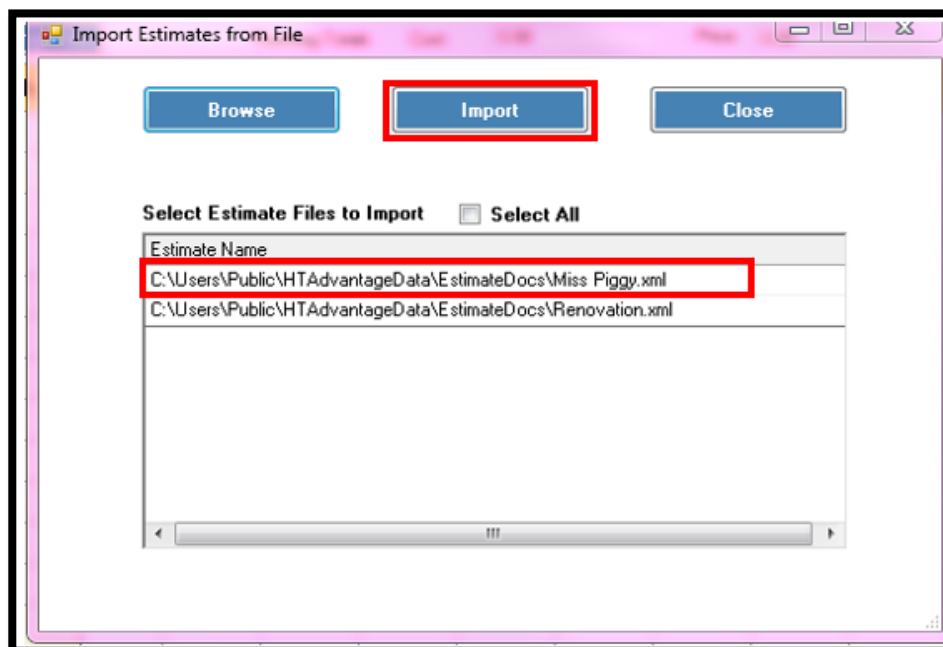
Import Estimates from File

Browse

Import

Close

Select Estimate Files to Import

Select All

| Estimate Name |
|---|
| C:\Users\Public\HTAdvantageData\EstimateDocs\Miss Piggy.xml |
| C:\Users\Public\HTAdvantageData\EstimateDocs\Renovation.xml |